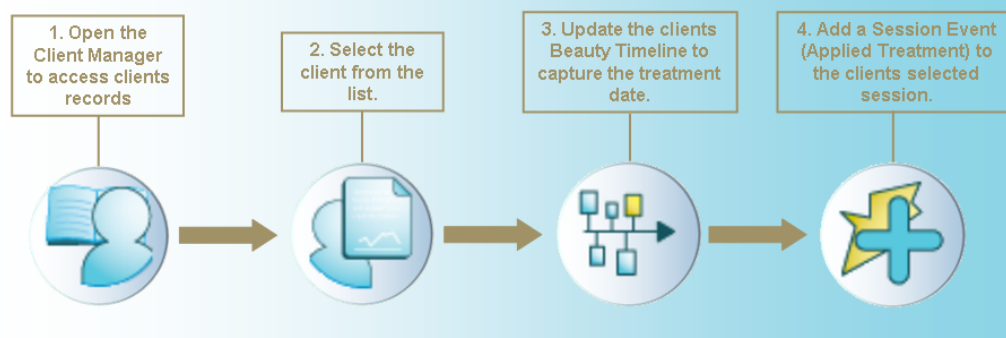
1. Open the Client Manager to access clients records

2. Select the client from the list.

3. Update the clients Beauty Timeline to capture the treatment date.

4. Add a Session Event (Applied Treatment) to the clients selected session.